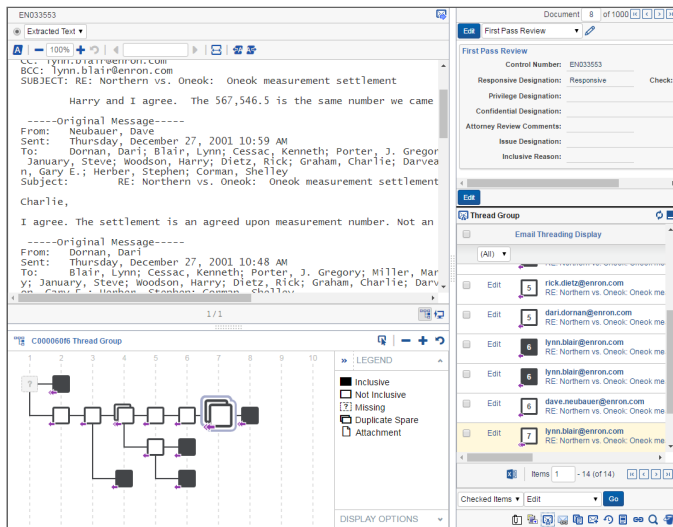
EN033553
Extracted Text
100%
CC: lynn.blair@enron.com
BCC: lynn.blair@enron.com
SUBJECT: RE: Northern vs. Oneok: Oneok measurement settlement

Harry and I agree. The 567,546.5 is the same number we came

-----Original Message-----
From: Neubauer, Dave
Sent: Thursday, December 27, 2001 10:59 AM
To: Dornan, Dari; Blair, Lynn; Cessac, Kenneth; Porter, J. Gregor January, Steve; Woodson, Harry; Dietz, Rick; Graham, Charlie; Darvea n, Gary E.; Herber, Stephen; Corman, Shelley
Subject: RE: Northern vs. Oneok: Oneok measurement settlement

Charlie,

I agree. The settlement is an agreed upon measurement number. Not an

-----Original Message-----
From: Dornan, Dari
Sent: Thursday, December 27, 2001 10:48 AM
To: Blair, Lynn; Cessac, Kenneth; Porter, J. Gregory; Miller, Mar y; January, Steve; Woodson, Harry; Dietz, Rick; Graham, Charlie; Darv

1 / 1

C000060f6 Thread Group

1 2 3 4 5 6 7 8 9 10

LEGEND
Inclusive
Not Inclusive
Missing
Duplicate Spare
Attachment

DISPLAY OPTIONS

Document 8 of 1000

Edit First Pass Review

First Pass Review
Control Number: EN033553
Responsive Designation: Responsive
Check:
Privilege Designation:
Confidential Designation:
Attorney Review Comments:
Issue Designation:
Inclusive Reason:

Edit

Thread Group

Email Threading Display
(All)

Edit 5 rick.dietz@enron.com RE: Northern vs. Oneok: Oneok me
Edit 5 dari.dornan@enron.com RE: Northern vs. Oneok: Oneok me
Edit 6 lynn.blair@enron.com RE: Northern vs. Oneok: Oneok me
Edit 6 lynn.blair@enron.com RE: Northern vs. Oneok: Oneok me
Edit 6 dave.neubauer@enron.com RE: Northern vs. Oneok: Oneok me
Edit 7 lynn.blair@enron.com RE: Northern vs. Oneok: Oneok me

Items 1 - 14 (of 14)

Checked Items Edit Go